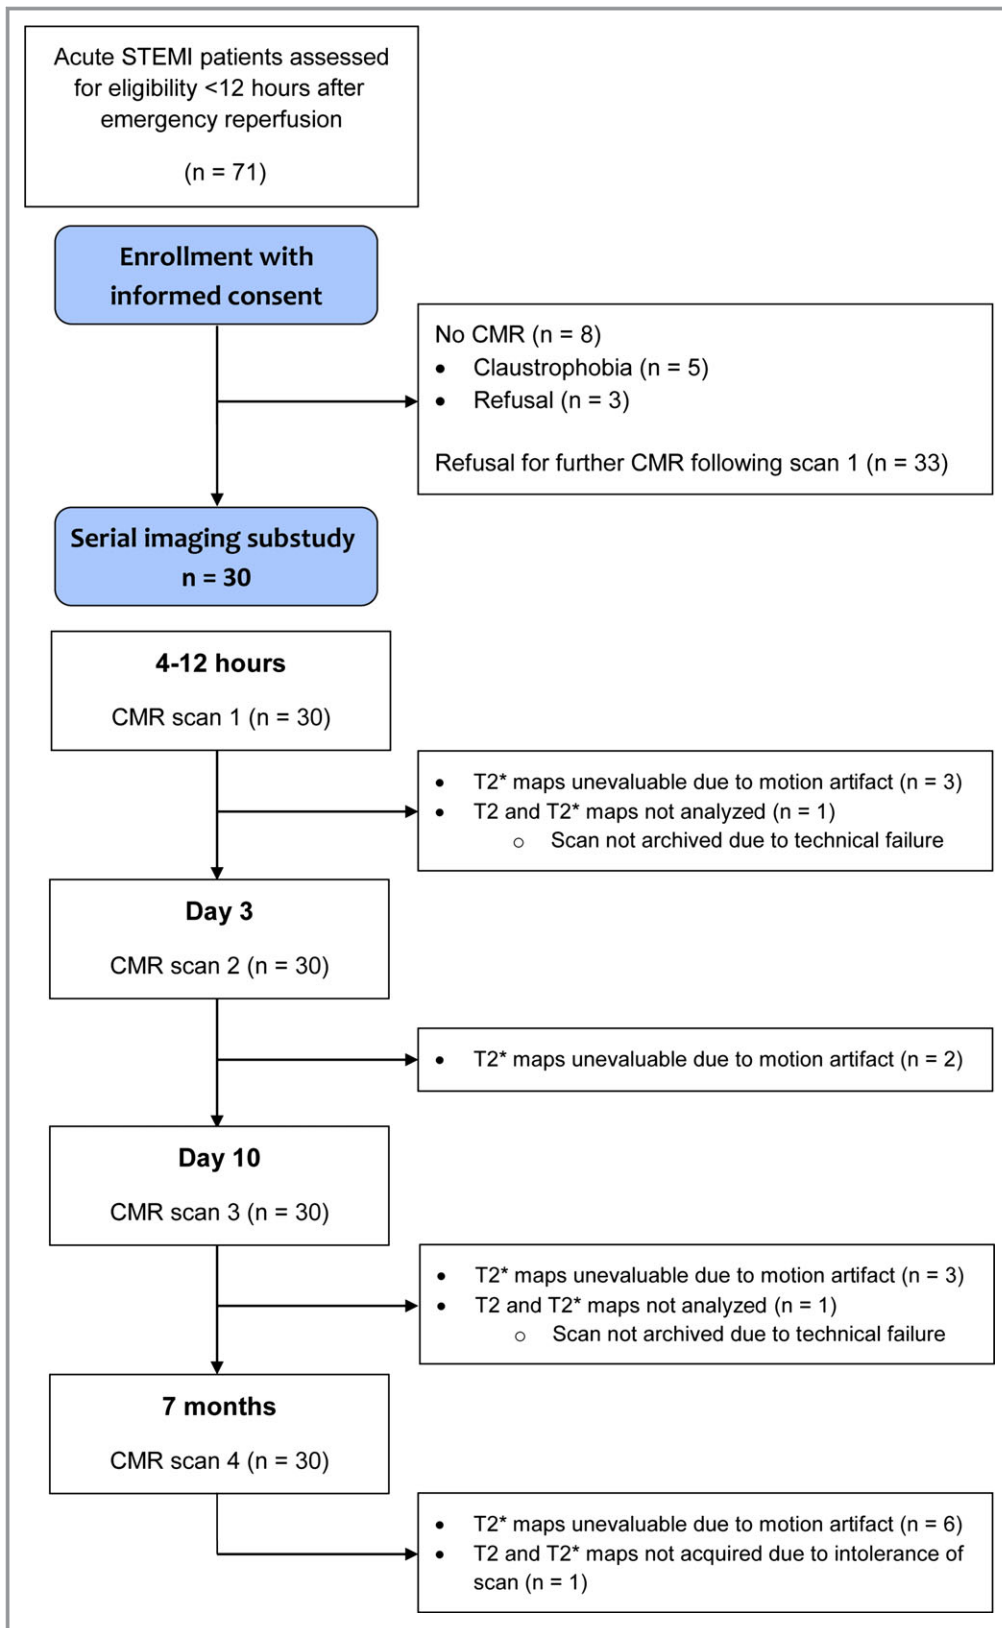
Acute STEMI patients assessed for eligibility <12 hours after emergency reperfusion

(n = 71)

Enrollment with informed consent

No CMR (n = 8)
- Claustrophobia (n = 5)
- Refusal (n = 3)

Refusal for further CMR following scan 1 (n = 33)

Serial imaging substudy
n = 30

4-12 hours

CMR scan 1 (n = 30)

- T2* maps unevaluable due to motion artifact (n = 3)
- T2 and T2* maps not analyzed (n = 1)
  - Scan not archived due to technical failure

Day 3

CMR scan 2 (n = 30)

- T2* maps unevaluable due to motion artifact (n = 2)

Day 10

CMR scan 3 (n = 30)

- T2* maps unevaluable due to motion artifact (n = 3)
- T2 and T2* maps not analyzed (n = 1)
  - Scan not archived due to technical failure

7 months

CMR scan 4 (n = 30)

- T2* maps unevaluable due to motion artifact (n = 6)
- T2 and T2* maps not acquired due to intolerance of scan (n = 1)